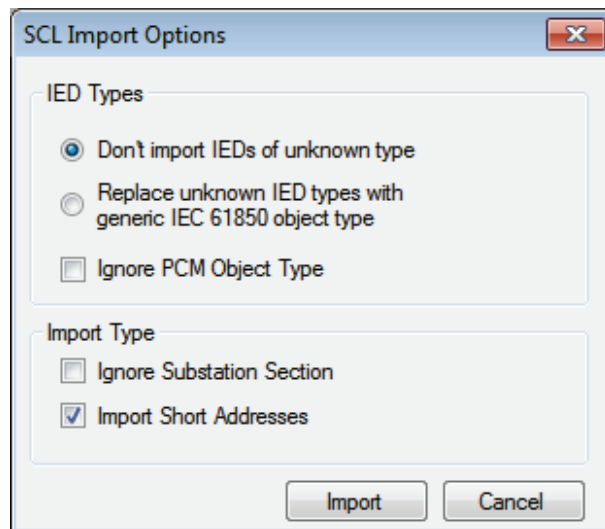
SCL Import Options

IED Types

Don't import IEDs of unknown type

Replace unknown IED types with generic IEC 61850 object type

Ignore PCM Object Type

Import Type

Ignore Substation Section

Import Short Addresses

Import Cancel